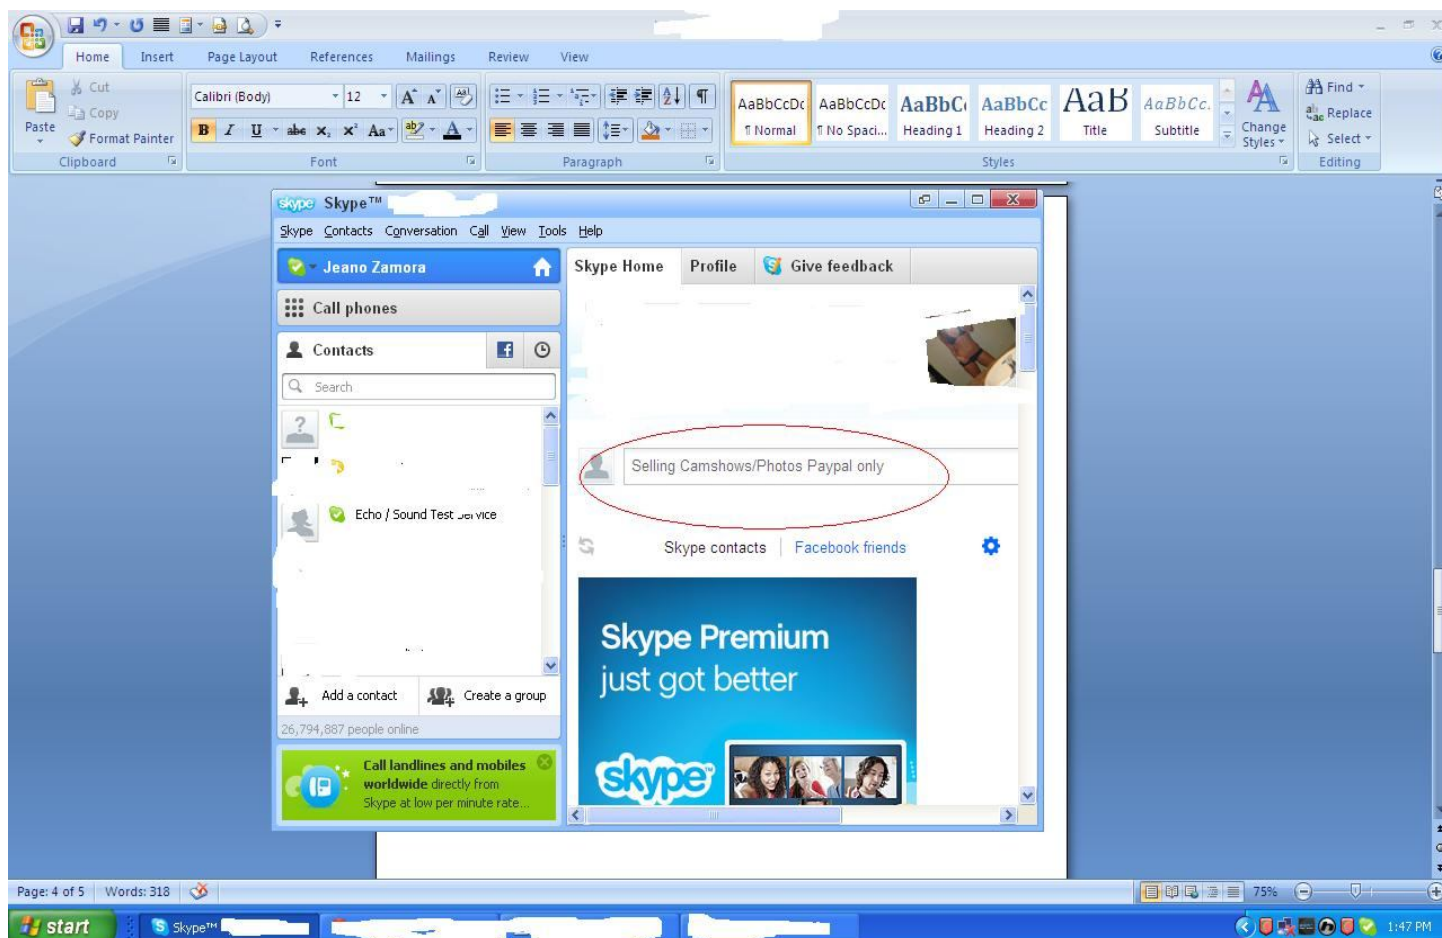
Home Insert Page Layout References Mailings Review View

Cut
Copy
Paste
Format Painter
Clipboard

Calibri (Body) 12
Font

Paragraph

AaBbCcDc ¶ Normal
AaBbCcDc ¶ No Spaci...
AaBbC Heading 1
AaBbCc Heading 2
AaB Title
AaBbCc. Subtitle
Change Styles
Styles

Find
Replace
Select
Editing

Skype™

Skype Contacts Conversation Call View Tools Help

Jeano Zamora
Call phones
Contacts
Search
Echo / Sound Test Service
Add a contact
Create a group
26,794,887 people online
Call landlines and mobiles worldwide directly from Skype at low per minute rate...

Skype Home Profile Give feedback

Selling Camshows/Photos Paypal only

Skype contacts | Facebook friends

Skype Premium
just got better
skype

Page: 4 of 5 Words: 318
75%

start
Skype™
1:47 PM